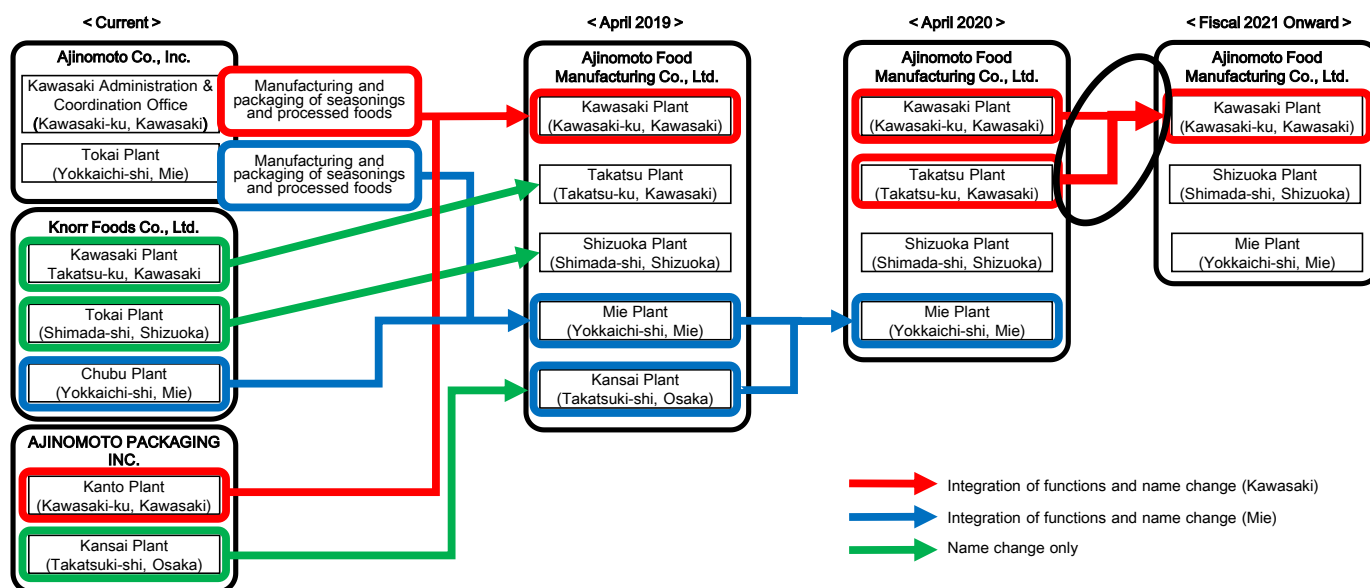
< Current >

Ajinomoto Co., Inc.

Kawasaki Administration & Coordination Office (Kawasaki-ku, Kawasaki)

Tokai Plant (Yokkaichi-shi, Mie)

Manufacturing and packaging of seasonings and processed foods

Manufacturing and packaging of seasonings and processed foods

Knorr Foods Co., Ltd.

Kawasaki Plant Takatsu-ku, Kawasaki

Tokai Plant (Shimada-shi, Shizuoka)

Chubu Plant (Yokkaichi-shi, Mie)

AJINOMOTO PACKAGING INC.

Kanto Plant (Kawasaki-ku, Kawasaki)

Kansai Plant (Takatsuki-shi, Osaka)

< April 2019 >

Ajinomoto Food Manufacturing Co., Ltd.

Kawasaki Plant (Kawasaki-ku, Kawasaki)

Takatsu Plant (Takatsu-ku, Kawasaki)

Shizuoka Plant (Shimada-shi, Shizuoka)

Mie Plant (Yokkaichi-shi, Mie)

Kansai Plant (Takatsuki-shi, Osaka)

< April 2020 >

Ajinomoto Food Manufacturing Co., Ltd.

Kawasaki Plant (Kawasaki-ku, Kawasaki)

Takatsu Plant (Takatsu-ku, Kawasaki)

Shizuoka Plant (Shimada-shi, Shizuoka)

Mie Plant (Yokkaichi-shi, Mie)

< Fiscal 2021 Onward >

Ajinomoto Food Manufacturing Co., Ltd.

Kawasaki Plant (Kawasaki-ku, Kawasaki)

Shizuoka Plant (Shimada-shi, Shizuoka)

Mie Plant (Yokkaichi-shi, Mie)

Integration of functions and name change (Kawasaki)

Integration of functions and name change (Mie)

Name change only